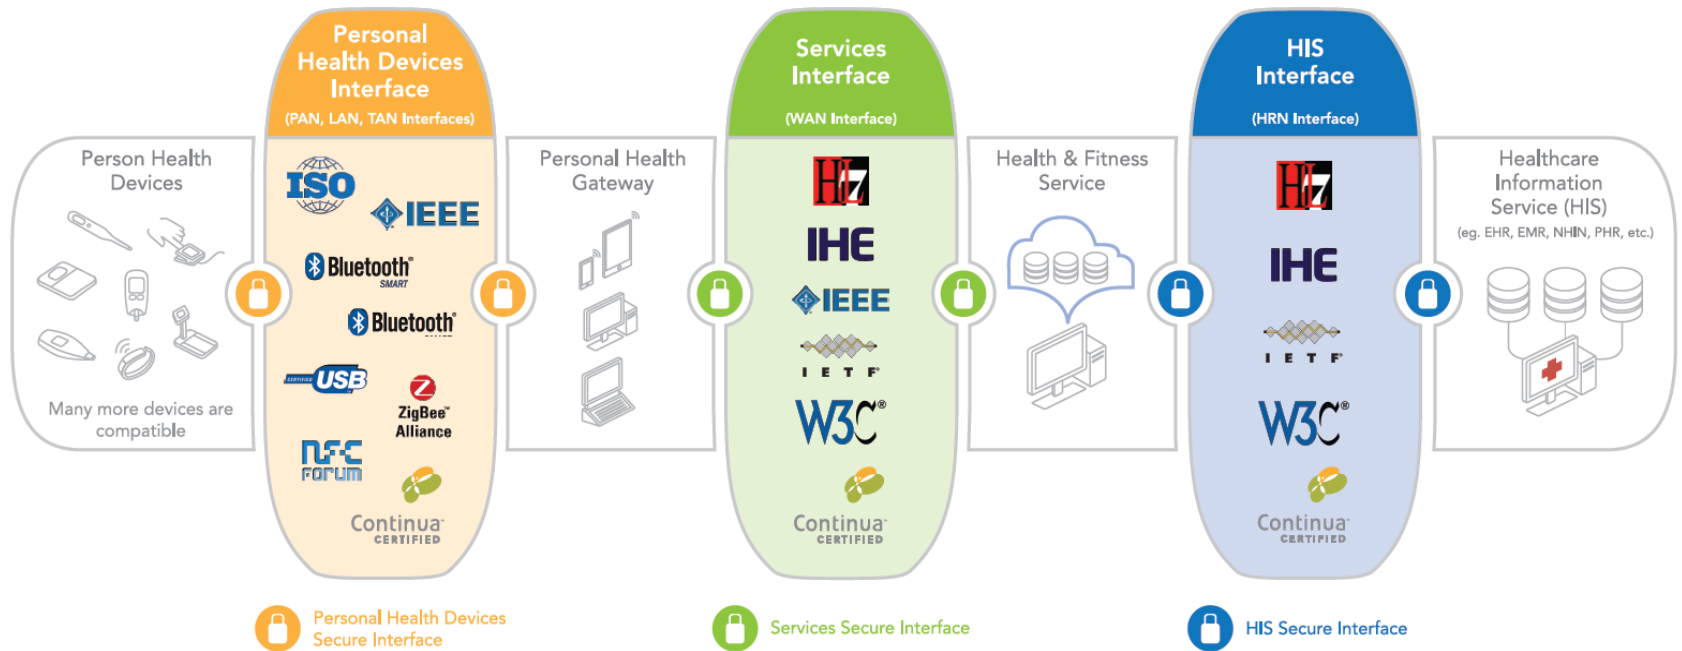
Person Health Devices

Many more devices are compatible

Personal Health Devices Interface
(PAN, LAN, TAN Interfaces)

ISO
IEEE
Bluetooth SMART
Bluetooth
CERTIFIED USB
ZigBee Alliance
NFC FORUM
Continua CERTIFIED

Personal Health Gateway

Services Interface
(WAN Interface)

HL7
IHE
IEEE
I E T F
W3C®
Continua CERTIFIED

Health & Fitness Service

HIS Interface
(HRN Interface)

HL7
IHE
I E T F
W3C®
Continua CERTIFIED

Healthcare Information Service (HIS)
(eg. EHR, EMR, NHIN, PHR, etc.)

Personal Health Devices Secure Interface

Services Secure Interface

HIS Secure Interface